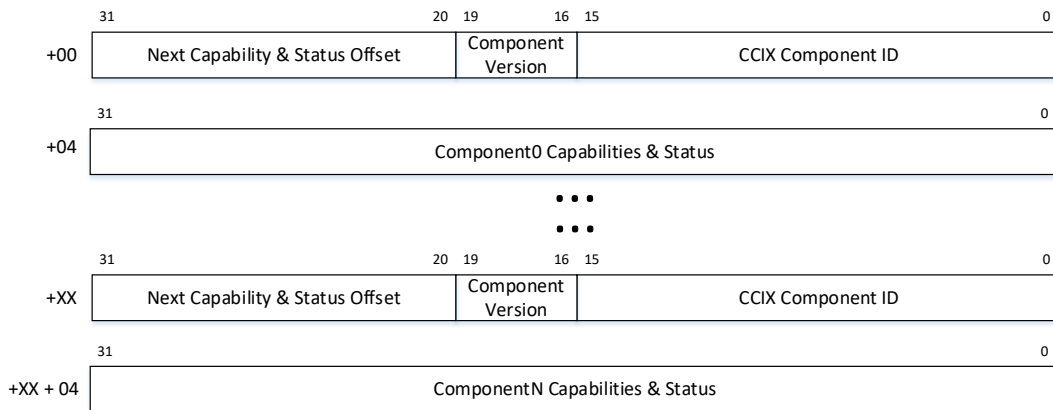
31 20 19 16 15 0

+00 Next Capability & Status Offset | Component Version | CCIX Component ID

31 0

+04 Component0 Capabilities & Status

31 20 19 16 15 0

+XX Next Capability & Status Offset | Component Version | CCIX Component ID

31 0

+XX + 04 ComponentN Capabilities & Status